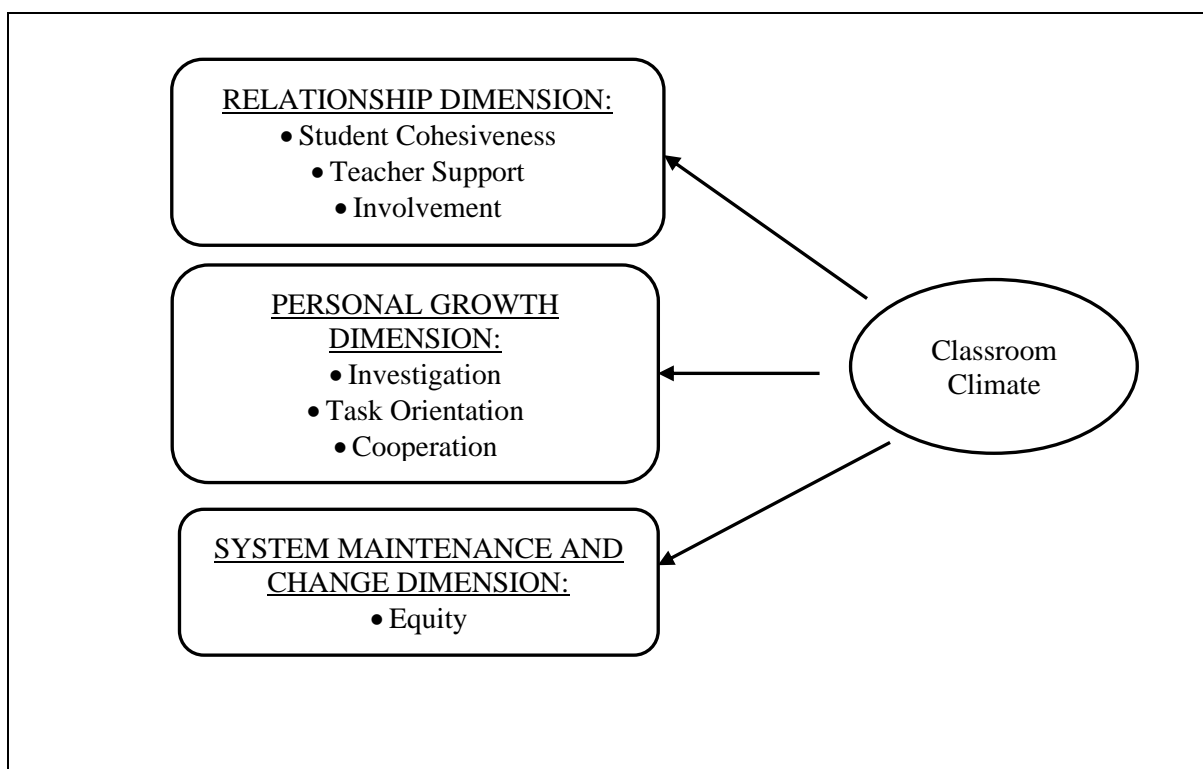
RELATIONSHIP DIMENSION:
• Student Cohesiveness
• Teacher Support
• Involvement

PERSONAL GROWTH DIMENSION:
• Investigation
• Task Orientation
• Cooperation

SYSTEM MAINTENANCE AND CHANGE DIMENSION:
• Equity

Classroom Climate